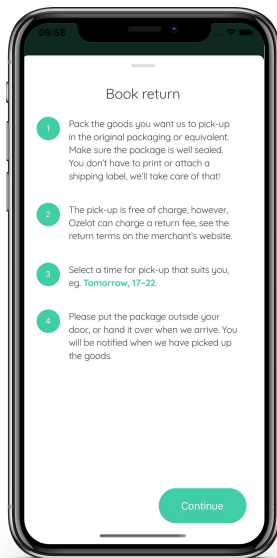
09:58

Book return

1
Pack the goods you want us to pick-up in the original packaging or equivalent. Make sure the package is well sealed. You don't have to print or attach a shipping label, we'll take care of that!

2
The pick-up is free of charge, however, Ozelot can charge a return fee, see the return terms on the merchant's website.

3
Select a time for pick-up that suits you, eg. Tomorrow, 17–22.

4
Please put the package outside your door, or hand it over when we arrive. You will be notified when we have picked up the goods.

Continue